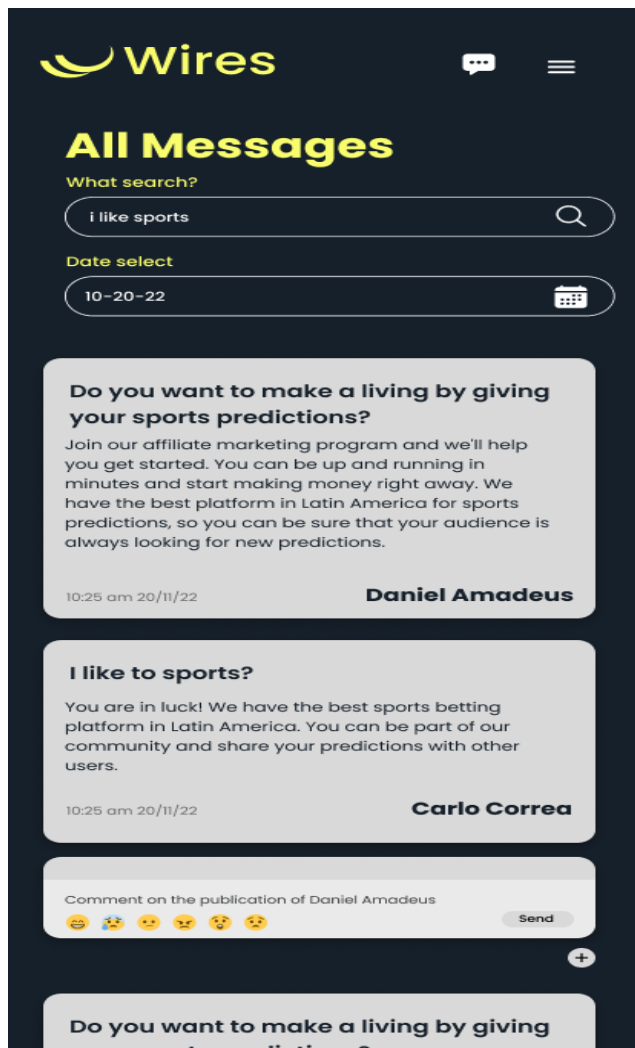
Wires

All Messages

What search?

i like sports

Date select

10-20-22

Do you want to make a living by giving your sports predictions?

Join our affiliate marketing program and we'll help you get started. You can be up and running in minutes and start making money right away. We have the best platform in Latin America for sports predictions, so you can be sure that your audience is always looking for new predictions.

10:25 am 20/11/22

Daniel Amadeus

I like to sports?

You are in luck! We have the best sports betting platform in Latin America. You can be part of our community and share your predictions with other users.

10:25 am 20/11/22

Carlo Correa

Comment on the publication of Daniel Amadeus

Send

Do you want to make a living by giving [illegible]